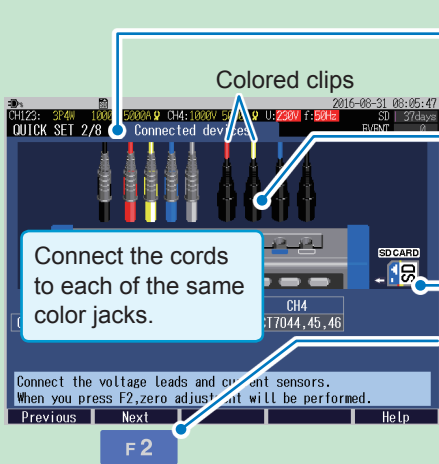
Colored clips

CH123: 3P4W 1000 5000A CH4:1000V 50 U:230V f:50Hz

2016-08-31 08:05:47

SD 37days

QUICK SET 2/8 Connected devices

EVENT 0

Connect the cords to each of the same color jacks.

SD CARD

SD

CH4

C

CT7044,45,46

Connect the voltage leads and current sensors.
When you press F2,zero adjustment will be performed.

Previous

Next

Help

F2